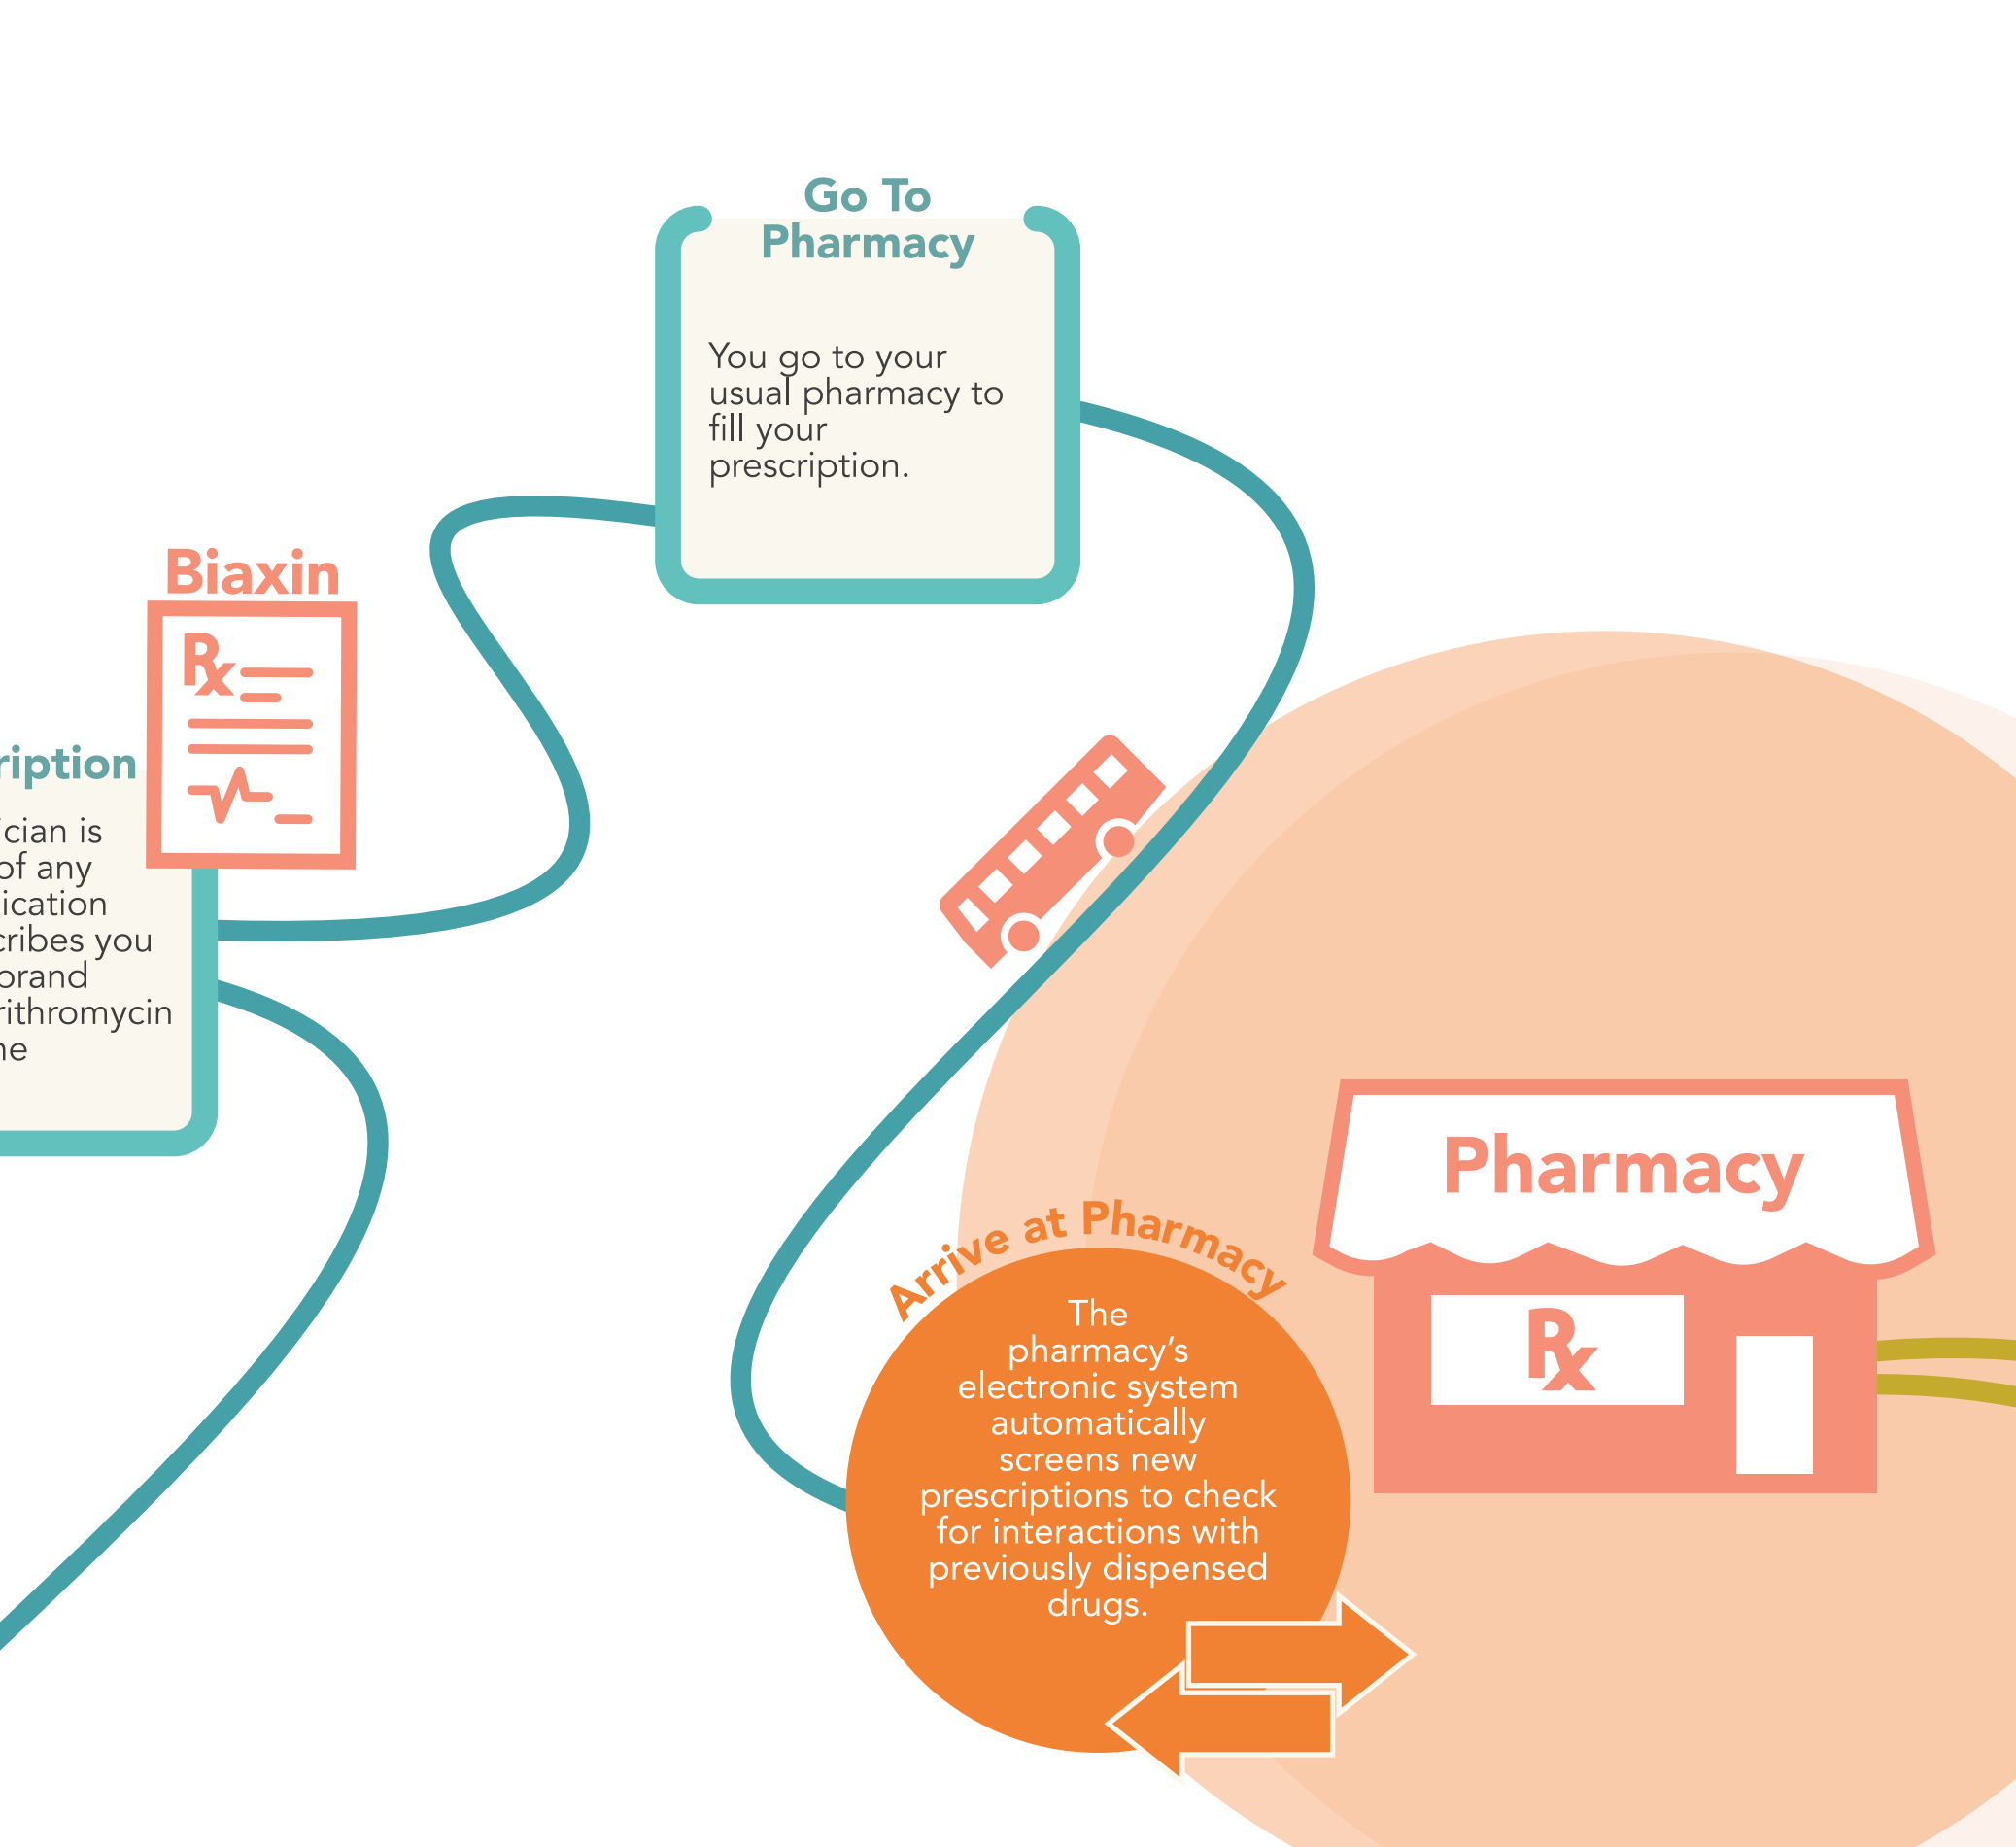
Go To Pharmacy

You go to your usual pharmacy to fill your prescription.

Biaxin

℞

ription

cian is of any ication cribes you brand rithromycin ne

Pharmacy

℞

Arrive at Pharmacy

The pharmacy's electronic system automatically screens new prescriptions to check for interactions with previously dispensed drugs.